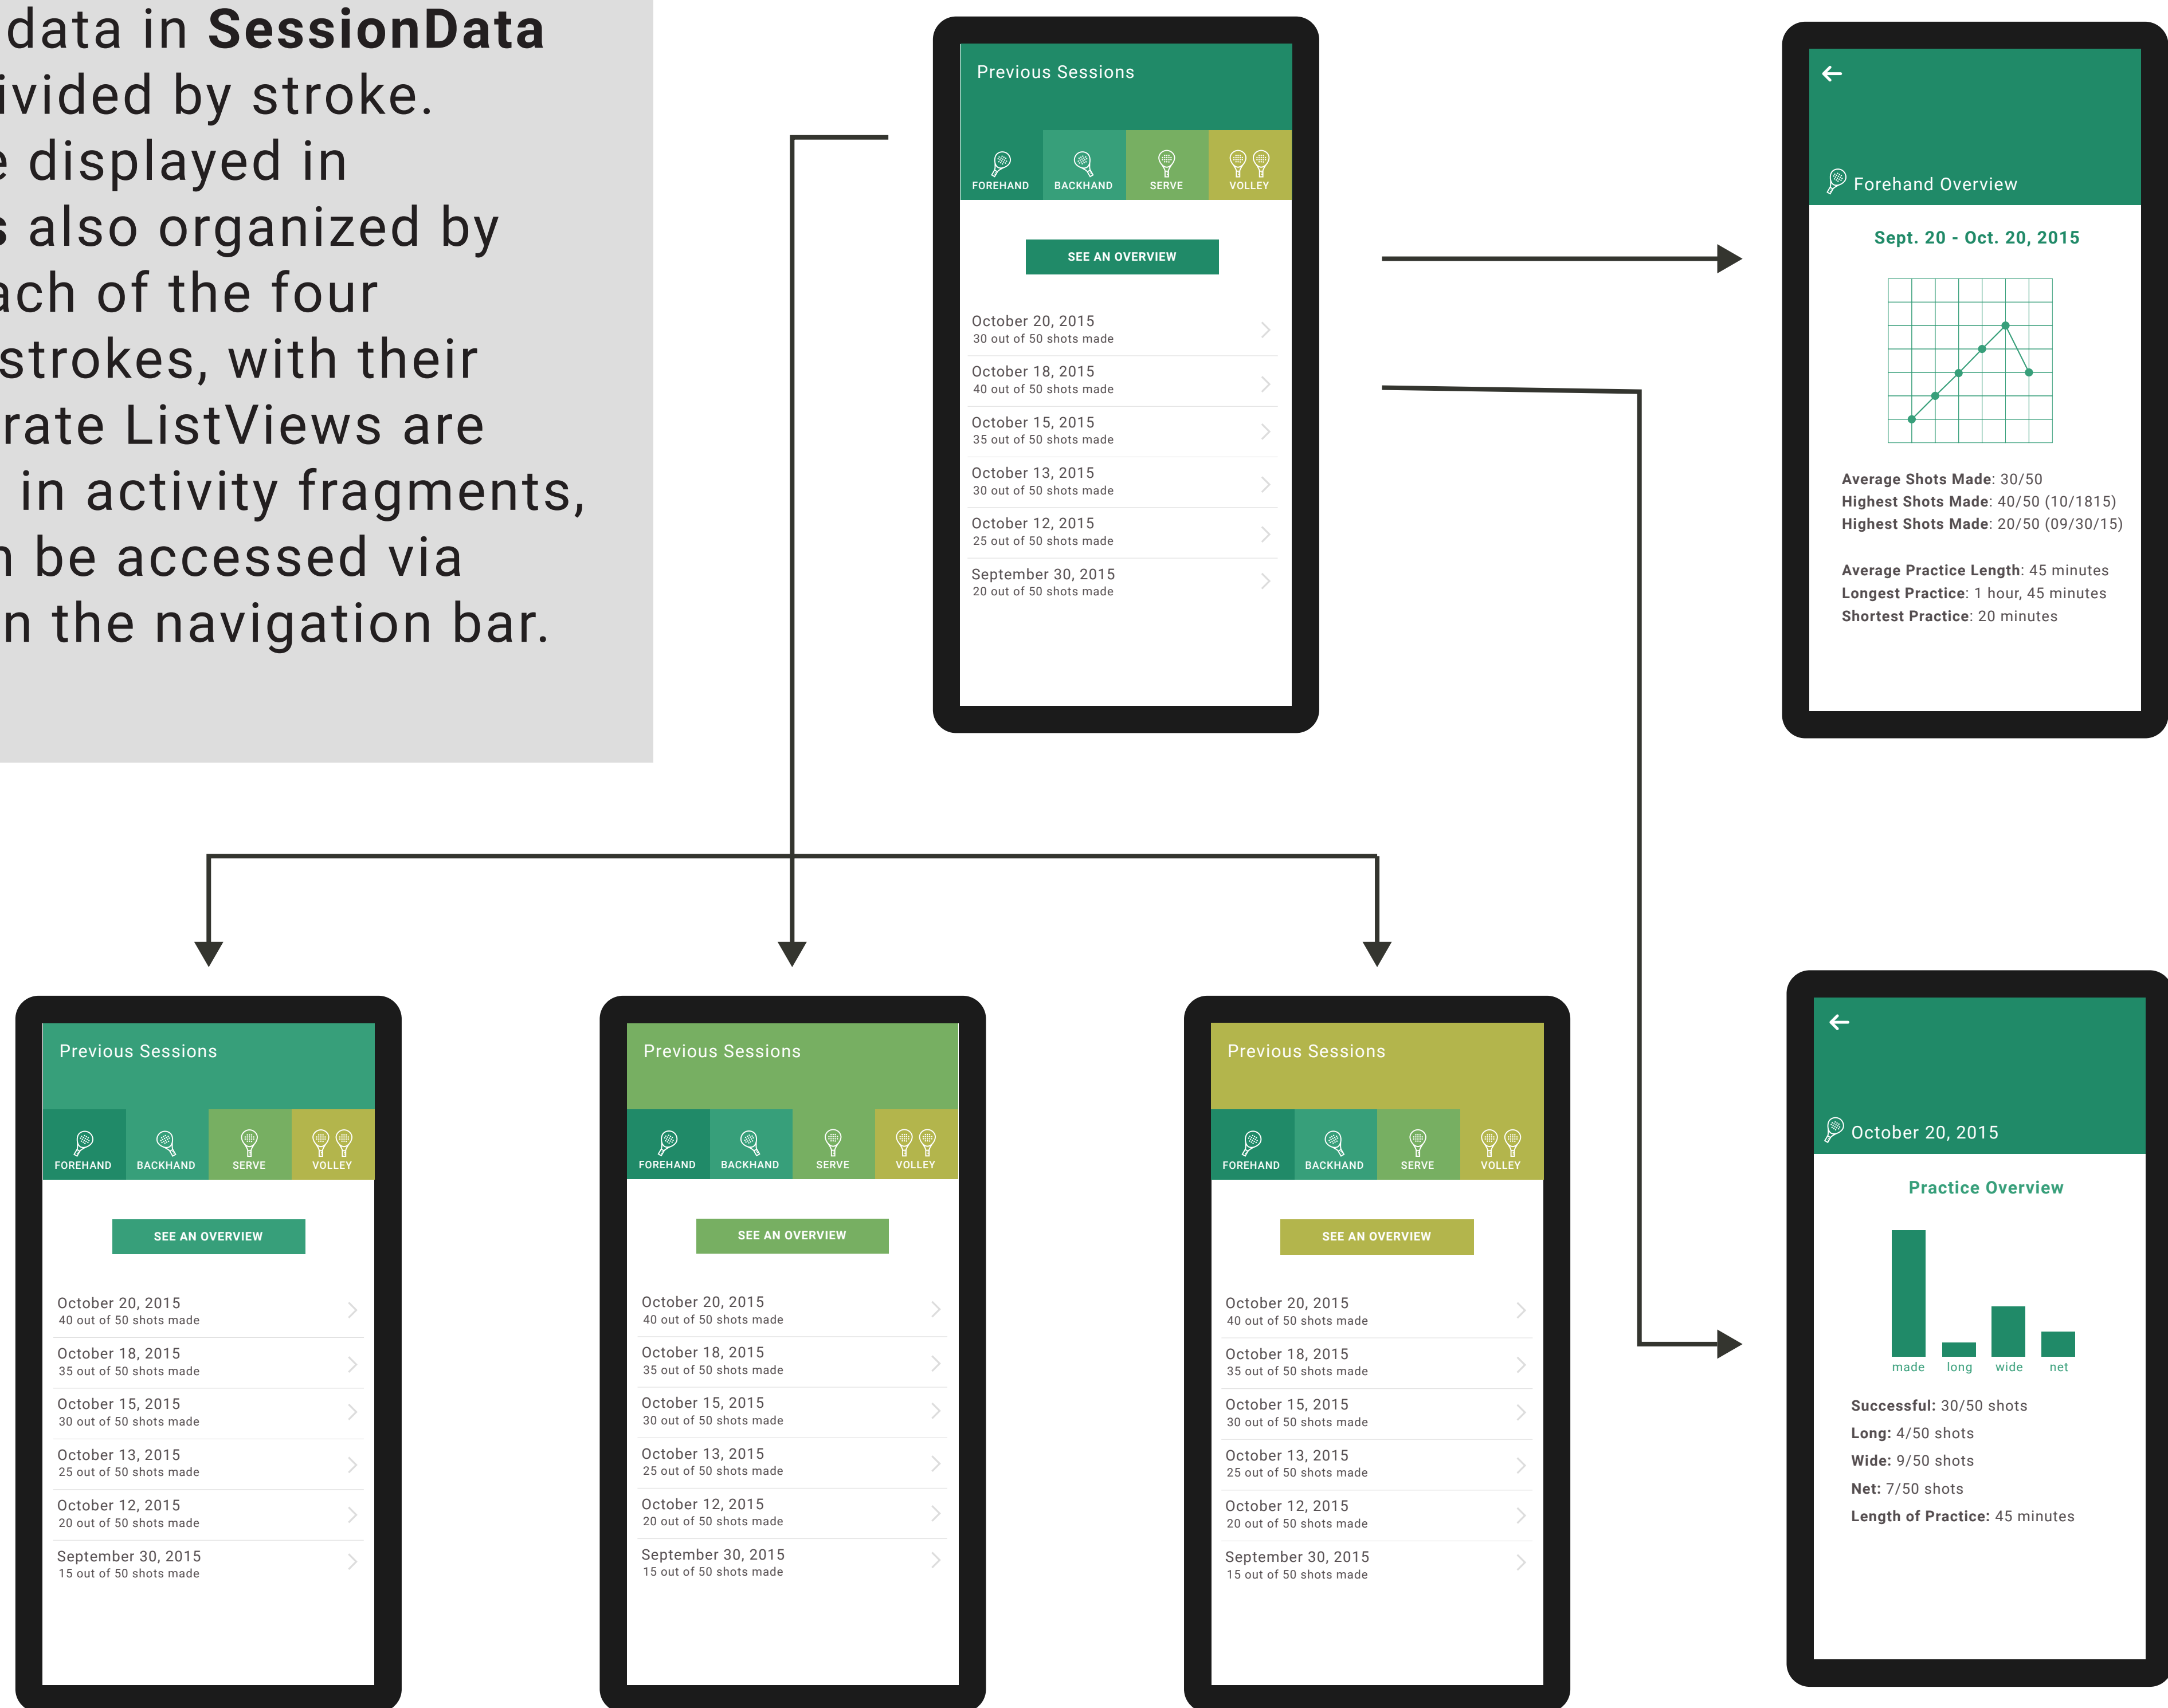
data in **SessionData** ivided by stroke. e displayed in s also organized by ach of the four strokes, with their rate ListViews are in activity fragments, n be accessed via n the navigation bar.

Previous Sessions

FOREHAND BACKHAND SERVE VOLLEY

SEE AN OVERVIEW

October 20, 2015
30 out of 50 shots made

October 18, 2015
40 out of 50 shots made

October 15, 2015
35 out of 50 shots made

October 13, 2015
30 out of 50 shots made

October 12, 2015
25 out of 50 shots made

September 30, 2015
20 out of 50 shots made

Forehand Overview

Sept. 20 - Oct. 20, 2015

**Average Shots Made**: 30/50
**Highest Shots Made**: 40/50 (10/1815)
**Highest Shots Made**: 20/50 (09/30/15)

**Average Practice Length**: 45 minutes
**Longest Practice**: 1 hour, 45 minutes
**Shortest Practice**: 20 minutes

Previous Sessions

FOREHAND BACKHAND SERVE VOLLEY

SEE AN OVERVIEW

October 20, 2015
40 out of 50 shots made

October 18, 2015
35 out of 50 shots made

October 15, 2015
30 out of 50 shots made

October 13, 2015
25 out of 50 shots made

October 12, 2015
20 out of 50 shots made

September 30, 2015
15 out of 50 shots made

Previous Sessions

FOREHAND BACKHAND SERVE VOLLEY

SEE AN OVERVIEW

October 20, 2015
40 out of 50 shots made

October 18, 2015
35 out of 50 shots made

October 15, 2015
30 out of 50 shots made

October 13, 2015
25 out of 50 shots made

October 12, 2015
20 out of 50 shots made

September 30, 2015
15 out of 50 shots made

Previous Sessions

FOREHAND BACKHAND SERVE VOLLEY

SEE AN OVERVIEW

October 20, 2015
40 out of 50 shots made

October 18, 2015
35 out of 50 shots made

October 15, 2015
30 out of 50 shots made

October 13, 2015
25 out of 50 shots made

October 12, 2015
20 out of 50 shots made

September 30, 2015
15 out of 50 shots made

October 20, 2015

Practice Overview

made long wide net

**Successful:** 30/50 shots
**Long:** 4/50 shots
**Wide:** 9/50 shots
**Net:** 7/50 shots
**Length of Practice:** 45 minutes